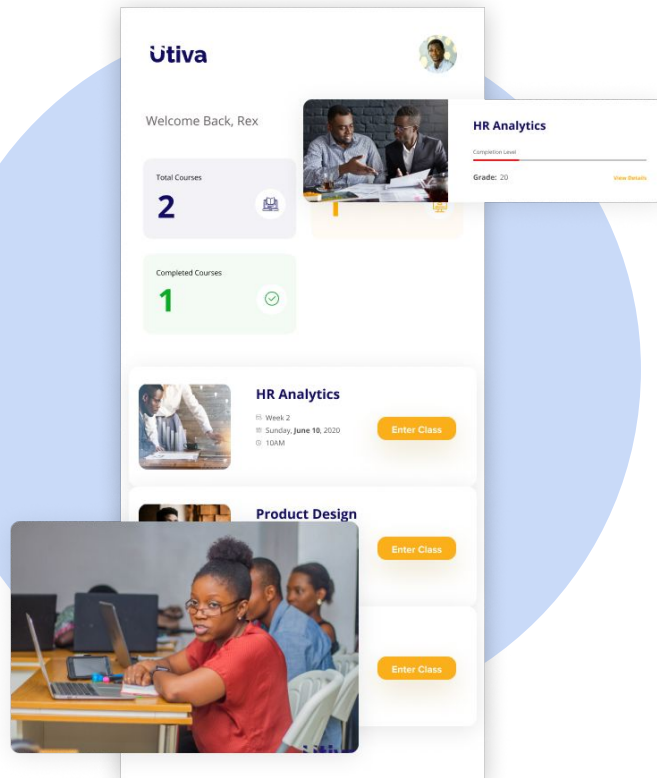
Utiva

Welcome Back, Rex

Total Courses
2

1

HR Analytics
Completion Level
Grade: 20
View Details

Completed Courses
1

HR Analytics
Week 2
Sunday, June 10, 2020
10AM
Enter Class

Product Design
Enter Class

Enter Class